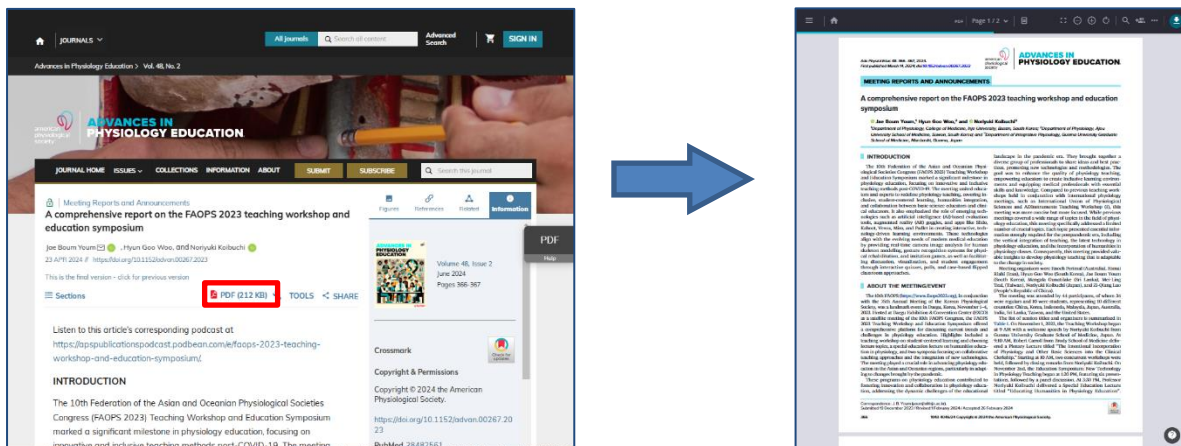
JOURNALS

All Journals

Search all content

Advanced Search

SIGN IN

Advances in Physiology Education > Vol. 48, No. 2

american physiological society

ADVANCES IN PHYSIOLOGY EDUCATION

JOURNAL HOME ISSUES COLLECTIONS INFORMATION ABOUT SUBMIT SUBSCRIBE

Search this journal

Meeting Reports and Announcements

A comprehensive report on the FAOPS 2023 teaching workshop and education symposium

Joe Boum Youm, Hyun Goo Woo, and Noriyuki Koibuchi

23 APR 2024 https://doi.org/10.1152/advan.00267.2023

This is the final version - click for previous version

Sections

PDF (212 KB)

TOOLS

SHARE

Figures

References

Related

Information

Volume 48, Issue 2

June 2024

Pages 366-367

PDF

Help

Listen to this article's corresponding podcast at https://apspublicationspodcast.podbean.com/e/faops-2023-teaching-workshop-and-education-symposium/.

INTRODUCTION

The 10th Federation of the Asian and Oceanian Physiological Societies Congress (FAOPS 2023) Teaching Workshop and Education Symposium marked a significant milestone in physiology education, focusing on innovative and inclusive teaching methods post-COVID-19. The meeting

Crossmark

Copyright & Permissions

Copyright © 2024 the American Physiological Society.

https://doi.org/10.1152/advan.00267.2023

PubMed 38482561

Page 1 / 2

ADVANCES IN PHYSIOLOGY EDUCATION.

MEETING REPORTS AND ANNOUNCEMENTS

A comprehensive report on the FAOPS 2023 teaching workshop and education symposium

Jae Boum Youm, Hyun Goo Woo, and Noriyuki Koibuchi

INTRODUCTION

ABOUT THE MEETING/EVENT